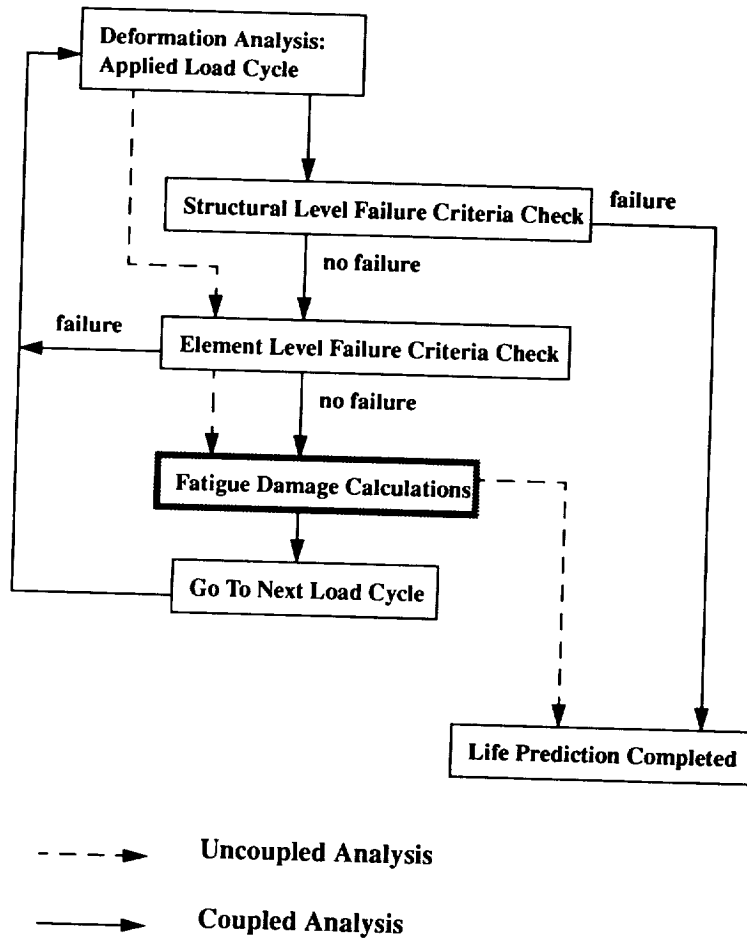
Deformation Analysis: Applied Load Cycle

Structural Level Failure Criteria Check

failure

no failure

failure

Element Level Failure Criteria Check

no failure

Fatigue Damage Calculations

Go To Next Load Cycle

Life Prediction Completed

Uncoupled Analysis

Coupled Analysis